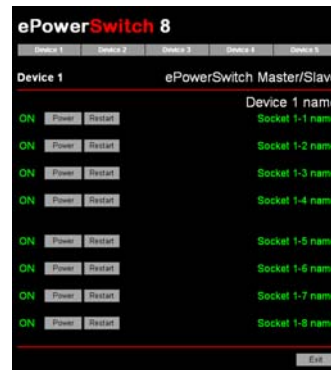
ePowerSwitch 8

Device 1 Device 2 Device 3 Device 4 Device 5

Device 1

ePowerSwitch Master/Slav

Device 1 nam

ON Power Restart Socket 1-1 nam

ON Power Restart Socket 1-2 nam

ON Power Restart Socket 1-3 nam

ON Power Restart Socket 1-4 nam

ON Power Restart Socket 1-5 nam

ON Power Restart Socket 1-6 nam

ON Power Restart Socket 1-7 nam

ON Power Restart Socket 1-8 nam

Exit